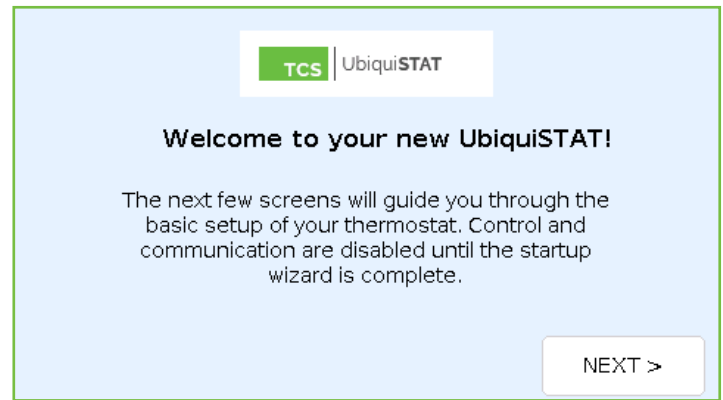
TCS UbiquiSTAT

Welcome to your new UbiquiSTAT!

The next few screens will guide you through the basic setup of your thermostat. Control and communication are disabled until the startup wizard is complete.

NEXT >